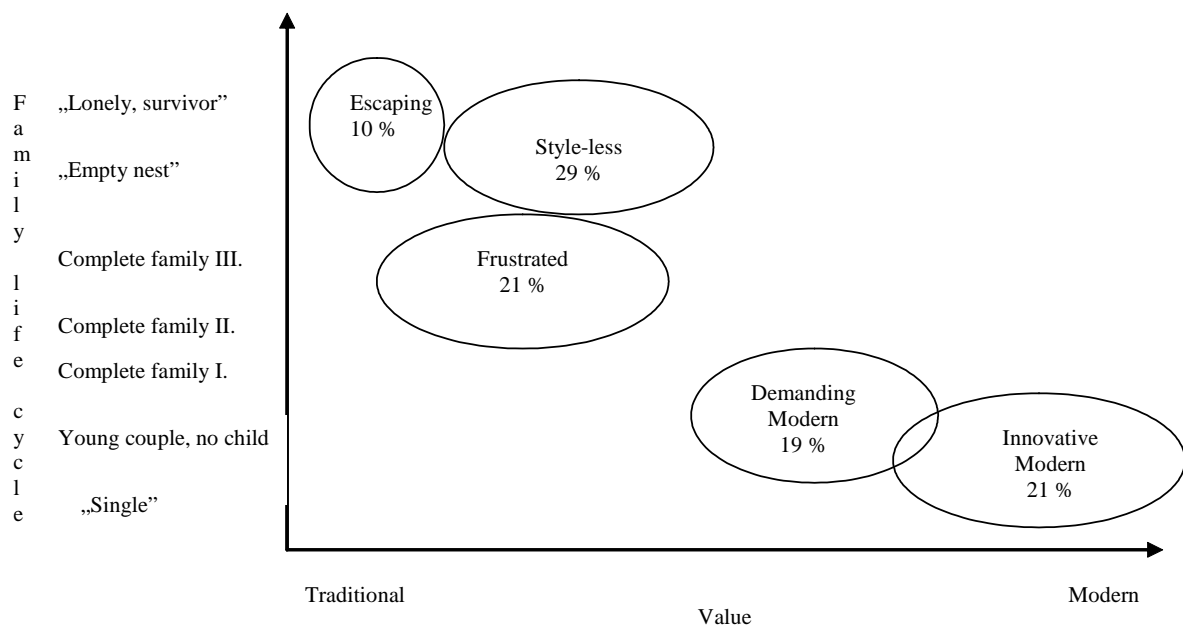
Family life cycle

„Lonely, survivor"

„Empty nest"

Complete family III.

Complete family II.

Complete family I.

Young couple, no child

„Single"

Escaping
10 %

Style-less
29 %

Frustrated
21 %

Demanding Modern
19 %

Innovative Modern
21 %

Traditional

Modern

Value